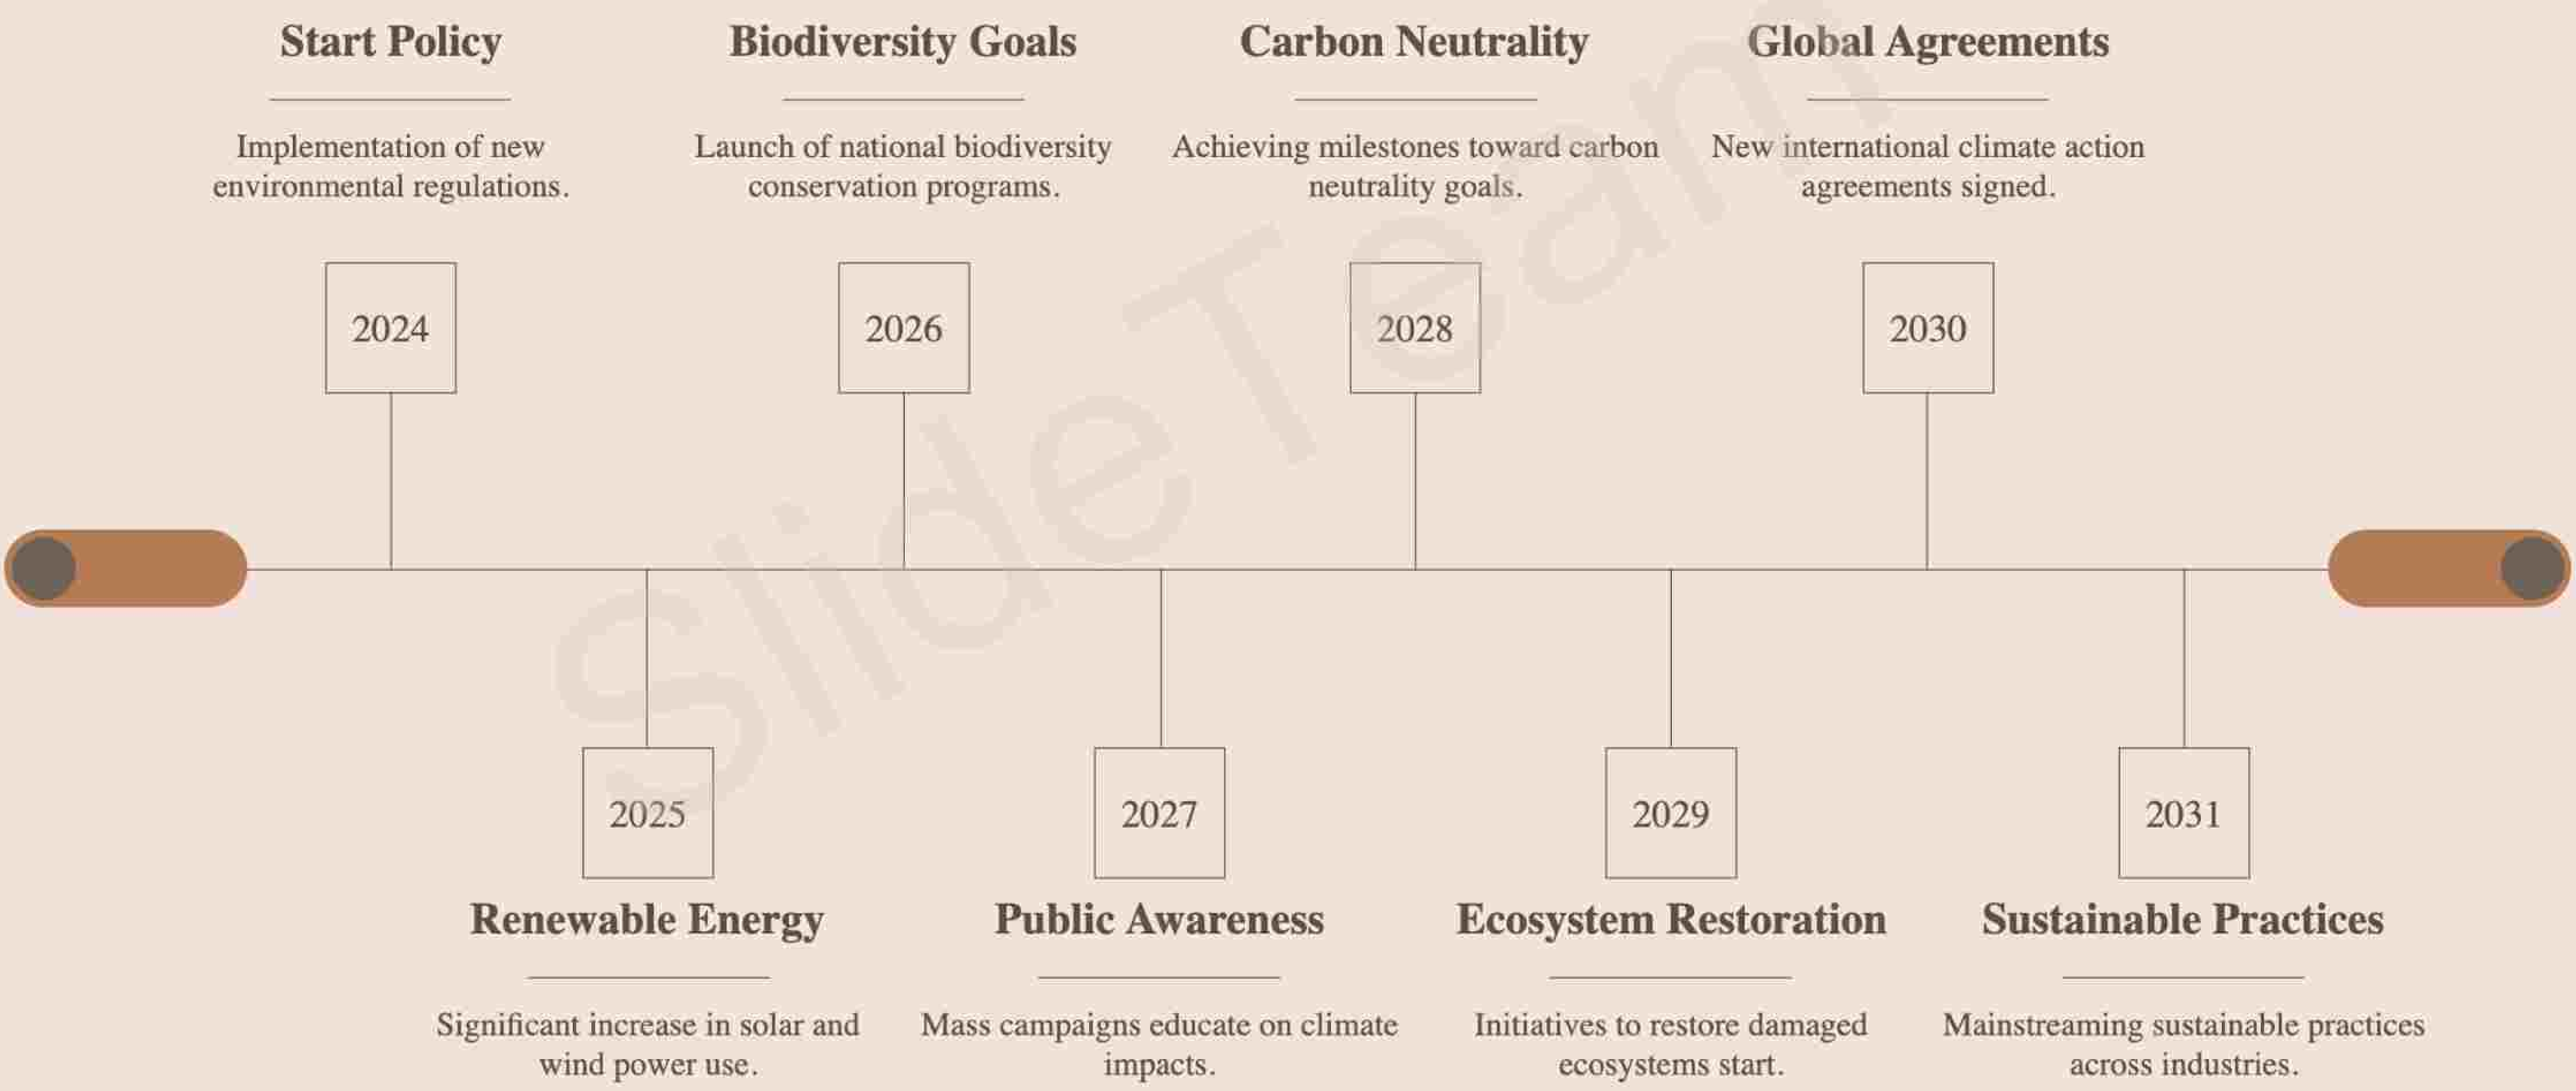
Start Policy

Implementation of new environmental regulations.

2024

Biodiversity Goals

Launch of national biodiversity conservation programs.

2026

Carbon Neutrality

Achieving milestones toward carbon neutrality goals.

2028

Global Agreements

New international climate action agreements signed.

2030

SlideTeam

2025

Renewable Energy

Significant increase in solar and wind power use.

2027

Public Awareness

Mass campaigns educate on climate impacts.

2029

Ecosystem Restoration

Initiatives to restore damaged ecosystems start.

2031

Sustainable Practices

Mainstreaming sustainable practices across industries.